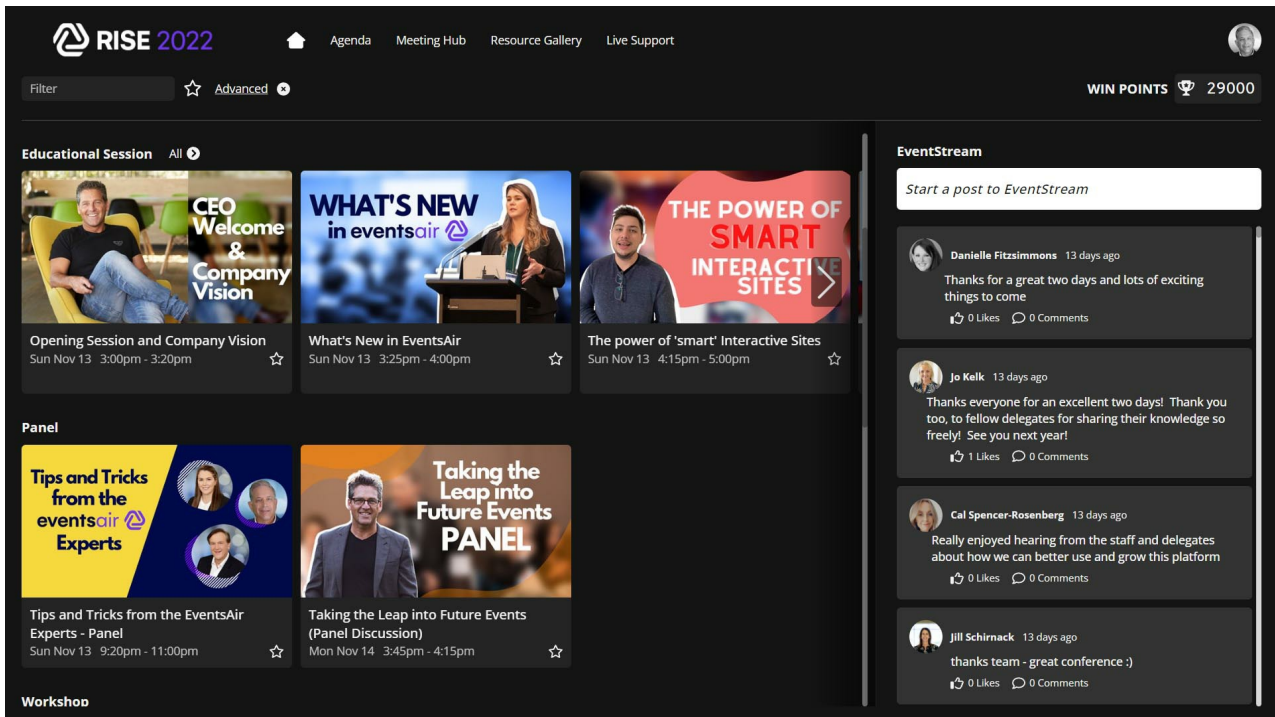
RISE 2022

Agenda Meeting Hub Resource Gallery Live Support

Filter Advanced

WIN POINTS 29000

Educational Session All

CEO Welcome & Company Vision

Opening Session and Company Vision
Sun Nov 13 3:00pm - 3:20pm

WHAT'S NEW in eventsair

What's New in EventsAir
Sun Nov 13 3:25pm - 4:00pm

THE POWER OF SMART INTERACTIVE SITES

The power of 'smart' Interactive Sites
Sun Nov 13 4:15pm - 5:00pm

Panel

Tips and Tricks from the eventsair Experts

Tips and Tricks from the EventsAir Experts - Panel
Sun Nov 13 9:20pm - 11:00pm

Taking the Leap into Future Events PANEL

Taking the Leap into Future Events (Panel Discussion)
Mon Nov 14 3:45pm - 4:15pm

Workshop

EventStream

Start a post to EventStream

Danielle Fitzsimmons 13 days ago
Thanks for a great two days and lots of exciting things to come
0 Likes 0 Comments

Jo Kelk 13 days ago
Thanks everyone for an excellent two days! Thank you too, to fellow delegates for sharing their knowledge so freely! See you next year!
1 Likes 0 Comments

Cal Spencer-Rosenberg 13 days ago
Really enjoyed hearing from the staff and delegates about how we can better use and grow this platform
0 Likes 0 Comments

Jill Schirnack 13 days ago
thanks team - great conference :)
0 Likes 0 Comments